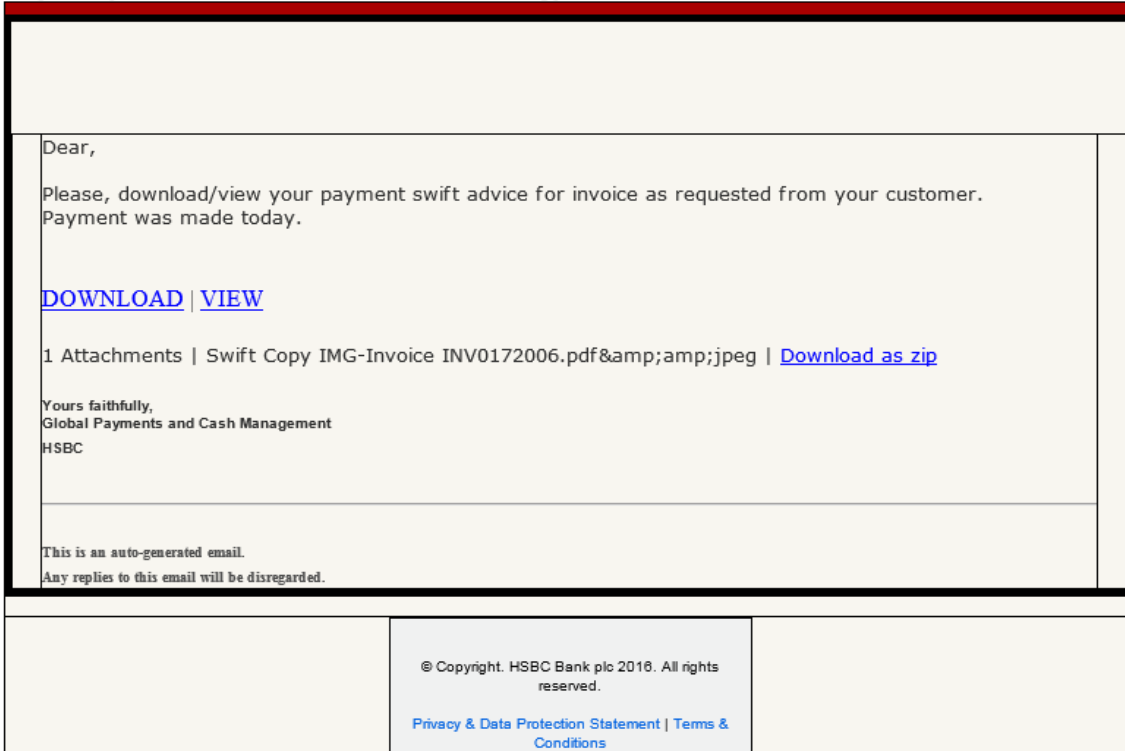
Dear,

Please, download/view your payment swift advice for invoice as requested from your customer. Payment was made today.

DOWNLOAD | VIEW

1 Attachments | Swift Copy IMG-Invoice INV0172006.pdf&amp;amp;jpeg | Download as zip

Yours faithfully,
Global Payments and Cash Management
HSBC

This is an auto-generated email.
Any replies to this email will be disregarded.

© Copyright. HSBC Bank plc 2016. All rights reserved.

Privacy & Data Protection Statement | Terms & Conditions